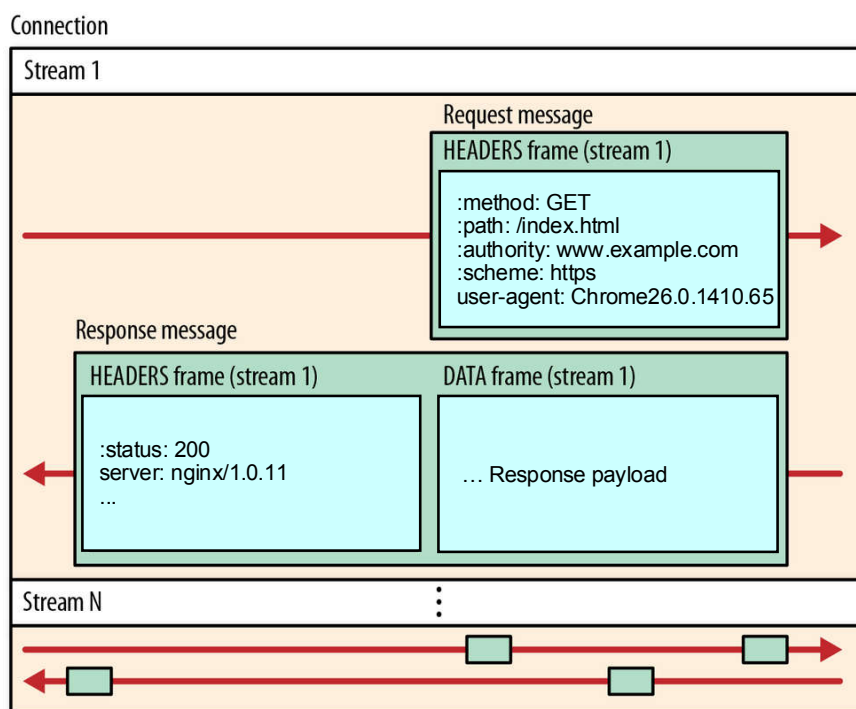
Connection

Stream 1

Request message

HEADERS frame (stream 1)

:method: GET
:path: /index.html
:authority: www.example.com
:scheme: https
user-agent: Chrome26.0.1410.65

Response message

HEADERS frame (stream 1)

:status: 200
server: nginx/1.0.11
...

DATA frame (stream 1)

… Response payload

Stream N

⋮